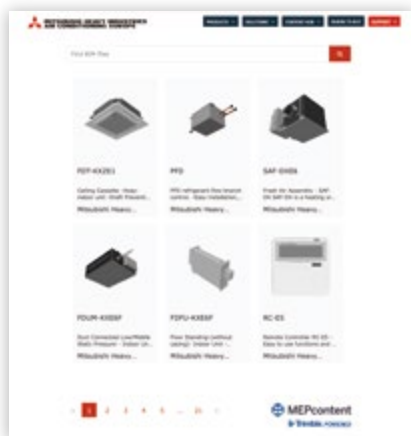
MITSUBISHI HEAVY INDUSTRIES AIR-CONDITIONING EUROPE

PRODUCTS SOLUTIONS CONTACT HUB WHERE TO BUY SUPPORT

Find BIM files

FDT-KXZE1

Ceiling Cassette - Hose indoor unit - Draft Prevent...

Mitsubishi Heavy...

PFD

PFD refrigerant flow branch control - Easy installation...

Mitsubishi Heavy...

SAF-DX06

Fresh Air Apparatus - SAF-DX SAF-DX is a heating or...

Mitsubishi Heavy...

FDUM-KXE6F

Duct Connected Low/Middle Static Pressure - Indoor Un...

Mitsubishi Heavy...

FDFU-KXE6F

Floor Standing (without casing) - Indoor Unit -...

Mitsubishi Heavy...

RC-EX

Remote Controller RC-EX - Easy to use functions and...

Mitsubishi Heavy...

1 2 3 4 5 ... 11

MEPcontent
by Trimble. POWERED